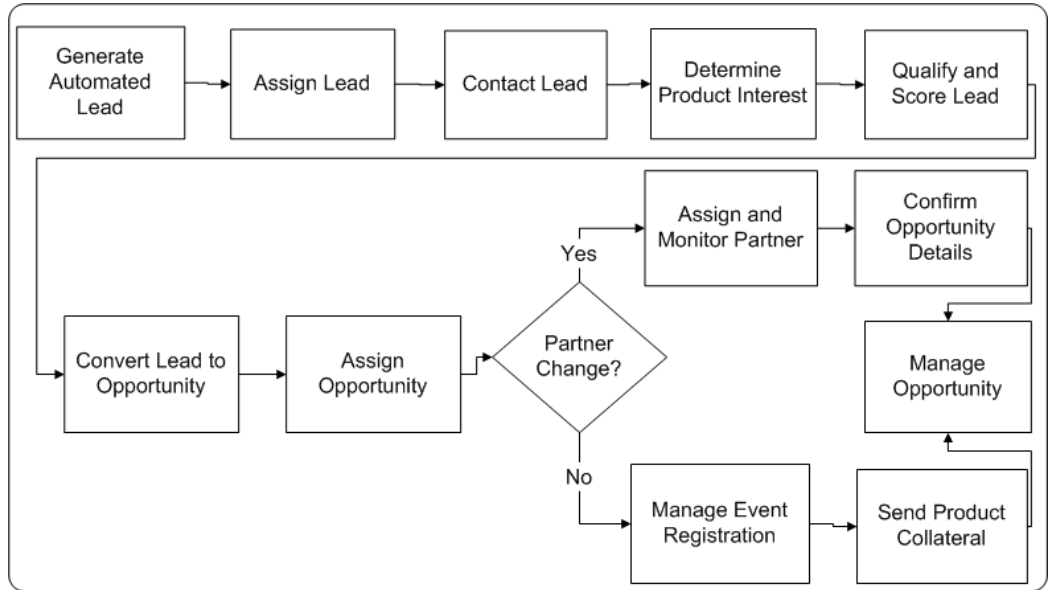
Generate Automated Lead

Assign Lead

Contact Lead

Determine Product Interest

Qualify and Score Lead

Assign and Monitor Partner

Confirm Opportunity Details

Yes

Convert Lead to Opportunity

Assign Opportunity

Partner Change?

Manage Opportunity

No

Manage Event Registration

Send Product Collateral